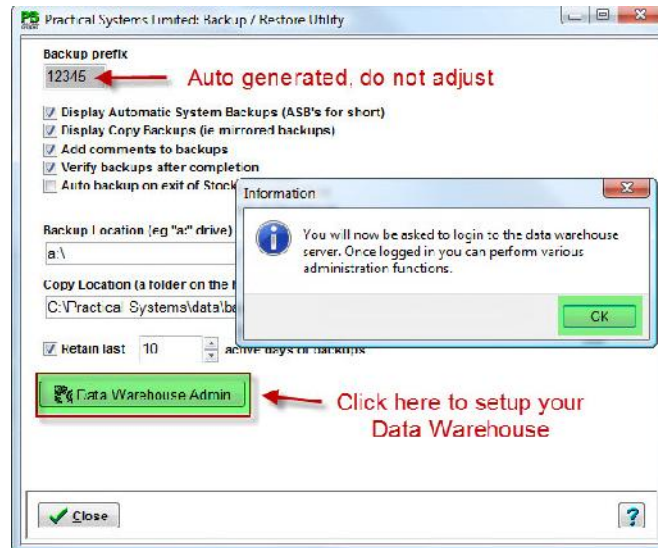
PS
Practical Systems Limited: Backup / Restore Utility

Backup prefix
12345
Auto generated, do not adjust

Display Automatic System Backups (ASB's for short)
Display Copy Backups (ie mirrored backups)
Add comments to backups
Verify backups after completion
Auto backup on exit of Stock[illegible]

Backup Location (eg "a:" drive)
a:\

Copy Location (a folder on the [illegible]
C:\Practical Systems\data\ba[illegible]

Retain last 10 active days of backups

Data Warehouse Admin
Click here to setup your Data Warehouse

Close

?

Information
You will now be asked to login to the data warehouse server. Once logged in you can perform various administration functions.
OK